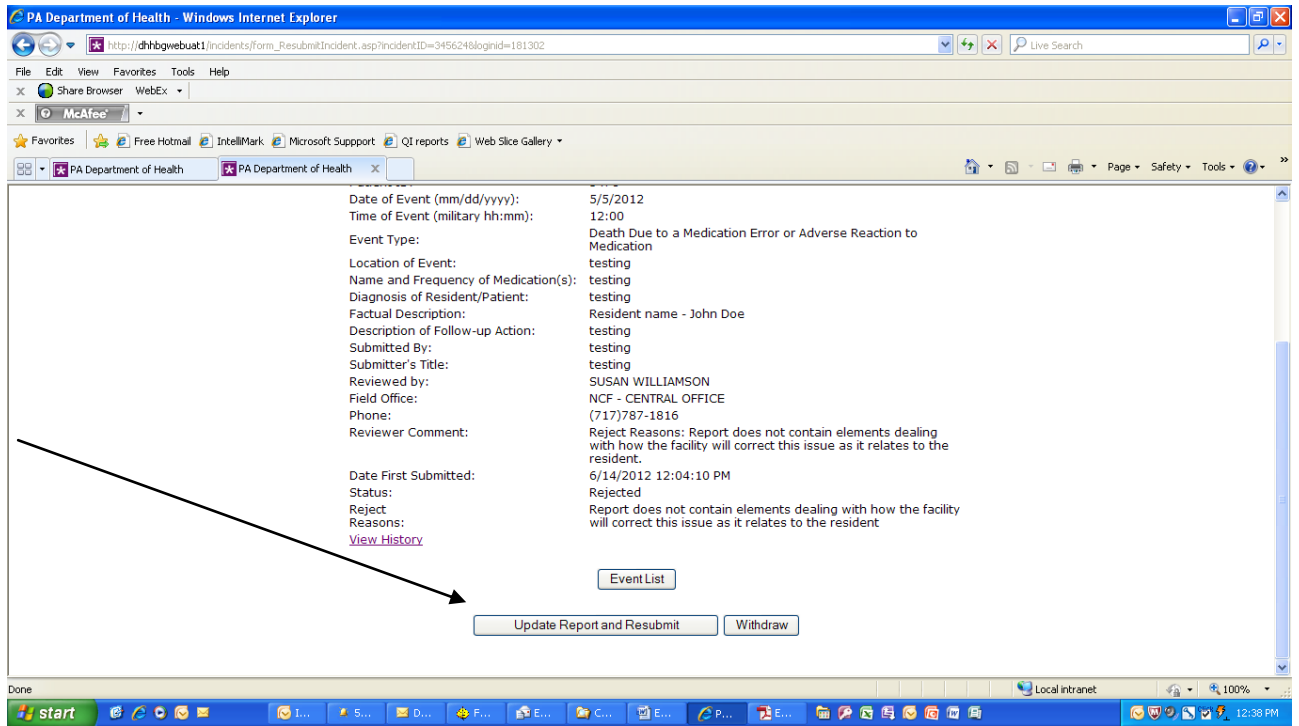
PA Department of Health - Windows Internet Explorer

http://dhhbgwebuat1/incidents/form_ResubmitIncident.asp?incidentID=3456248&loginid=181302

Live Search

File Edit View Favorites Tools Help

Share Browser WebEx

McAfee

Favorites Free Hotmail IntelliMark Microsoft Suppport QI reports Web Slice Gallery

PA Department of Health PA Department of Health

Page Safety Tools

| | |
|---|---|
| Date of Event (mm/dd/yyyy): | 5/5/2012 |
| Time of Event (military hh:mm): | 12:00 |
| Event Type: | Death Due to a Medication Error or Adverse Reaction to Medication |
| Location of Event: | testing |
| Name and Frequency of Medication(s): | testing |
| Diagnosis of Resident/Patient: | testing |
| Factual Description: | Resident name - John Doe |
| Description of Follow-up Action: | testing |
| Submitted By: | testing |
| Submitter's Title: | testing |
| Reviewed by: | SUSAN WILLIAMSON |
| Field Office: | NCF - CENTRAL OFFICE |
| Phone: | (717)787-1816 |
| Reviewer Comment: | Reject Reasons: Report does not contain elements dealing with how the facility will correct this issue as it relates to the resident. |
| Date First Submitted: | 6/14/2012 12:04:10 PM |
| Status: | Rejected |
| Reject Reasons: | Report does not contain elements dealing with how the facility will correct this issue as it relates to the resident |

View History

Event List

Update Report and Resubmit Withdraw

Done Local intranet 100%

start 12:38 PM